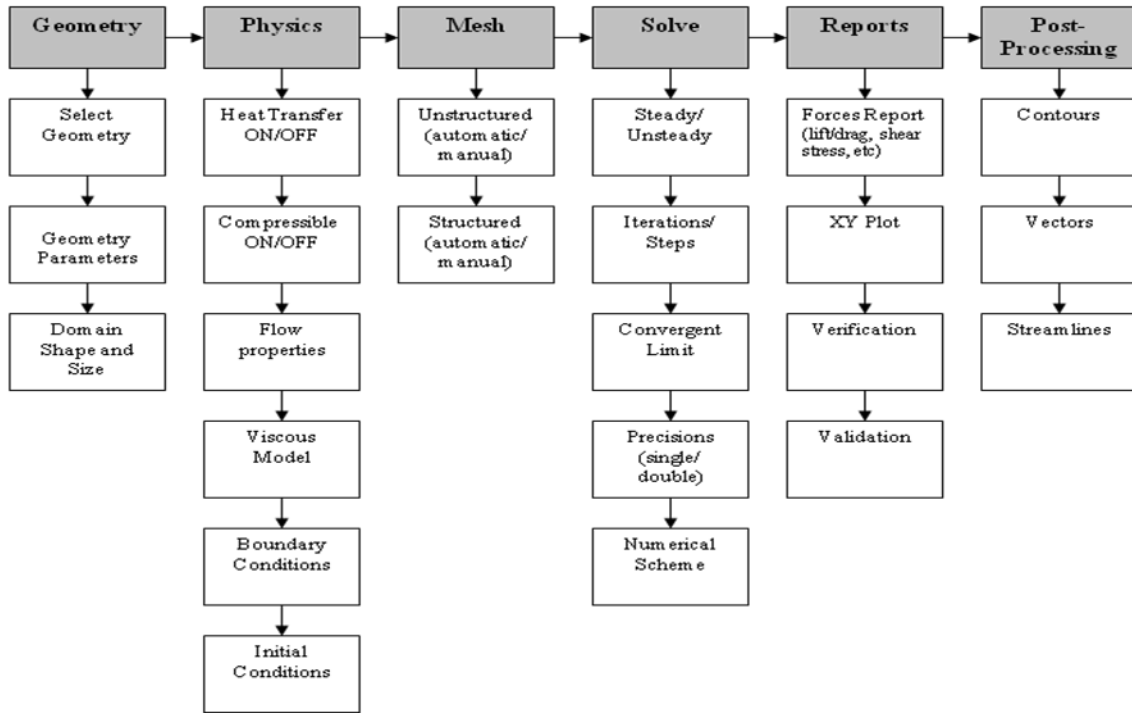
Geometry

Select Geometry

Geometry Parameters

Domain Shape and Size

Physics

Heat Transfer ON/OFF

Compressible ON/OFF

Flow properties

Viscous Model

Boundary Conditions

Initial Conditions

Mesh

Unstructured (automatic/ manual)

Structured (automatic/ manual)

Solve

Steady/ Unsteady

Iterations/ Steps

Convergent Limit

Precisions (single/ double)

Numerical Scheme

Reports

Forces Report (lift/drag, shear stress, etc)

XY Plot

Verification

Validation

Post-Processing

Contours

Vectors

Streamlines